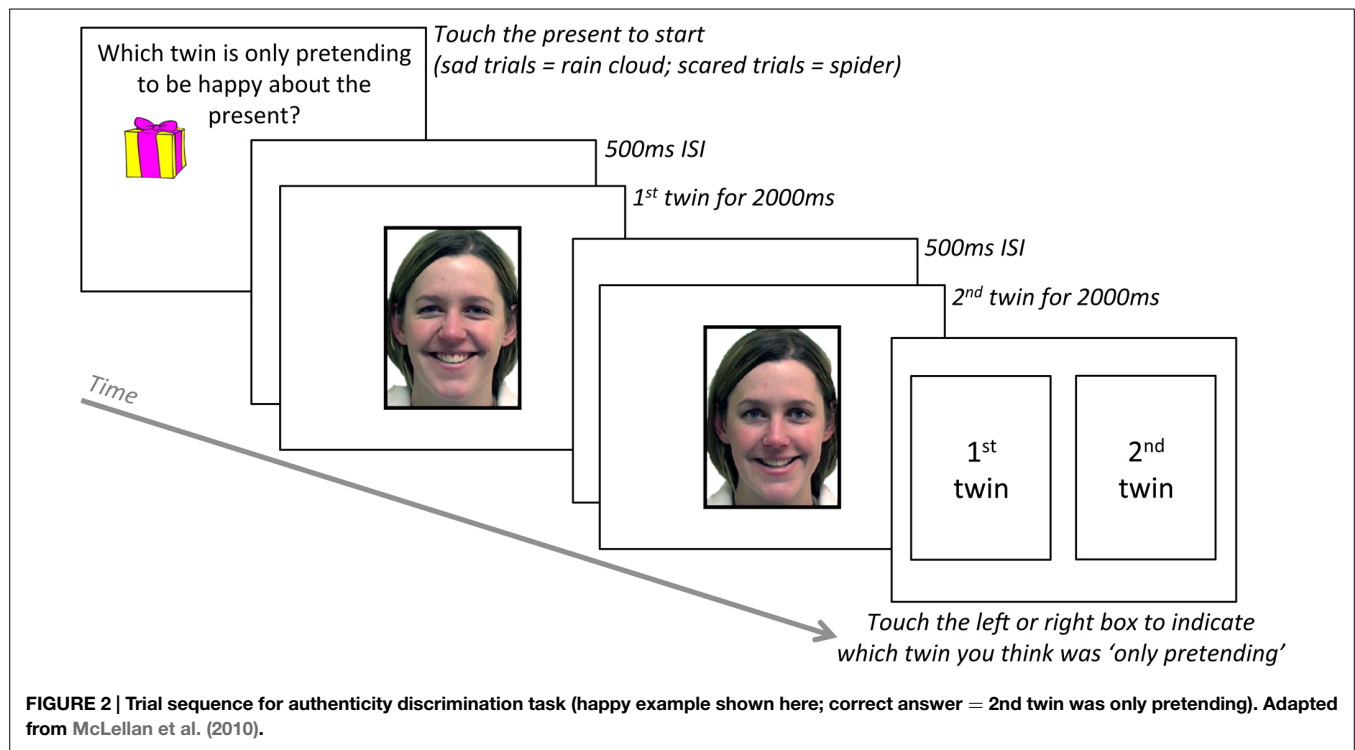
Which twin is only pretending to be happy about the present?

Touch the present to start (sad trials = rain cloud; scared trials = spider)

500ms ISI

1$^{st}$ twin for 2000ms

500ms ISI

2$^{nd}$ twin for 2000ms

Time

1$^{st}$ twin

2$^{nd}$ twin

Touch the left or right box to indicate which twin you think was 'only pretending'

FIGURE 2 | Trial sequence for authenticity discrimination task (happy example shown here; correct answer = 2nd twin was only pretending). Adapted from McLellan et al. (2010).